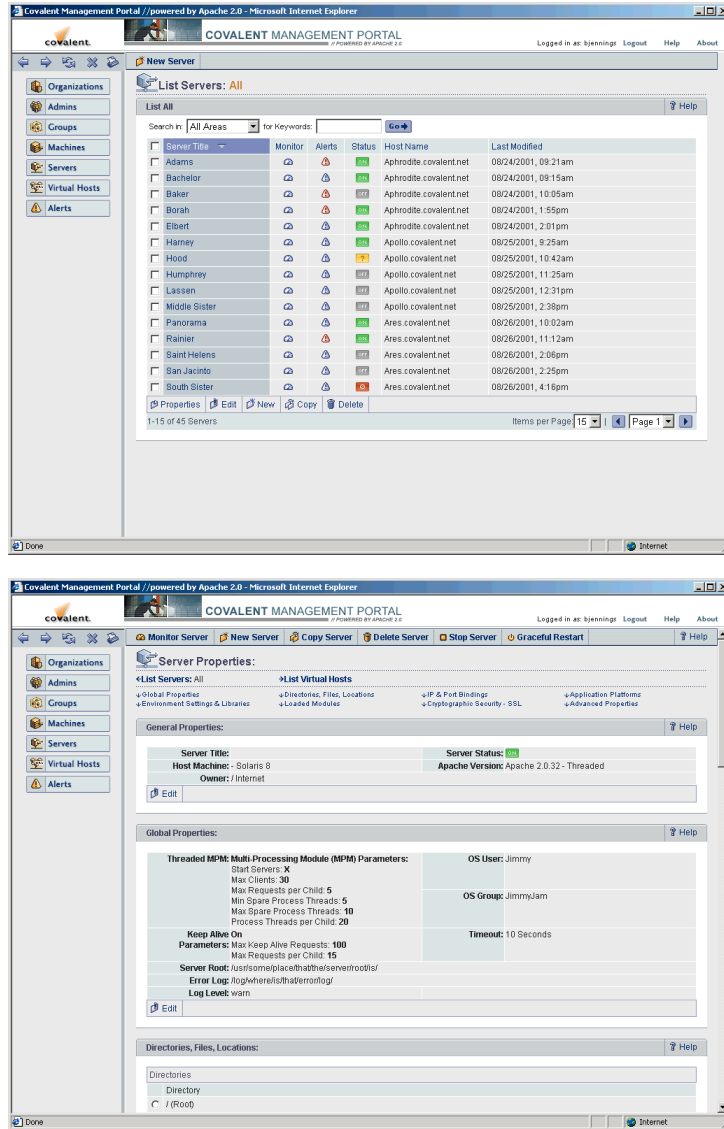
Covalent Management Portal //powered by Apache 2.0 - Microsoft Internet Explorer

covalent.

COVALENT MANAGEMENT PORTAL
// POWERED BY APACHE 2.0

Logged in as: bjennings Logout Help About

New Server

Organizations
Admins
Groups
Machines
Servers
Virtual Hosts
Alerts

List Servers: All

List All

Help

Search in: All Areas for Keywords: Go

| Server Title | Monitor | Alerts | Status | Host Name | Last Modified |
|---|---|---|---|---|---|
| Adams | | | ON | Aphrodite.covalent.net | 08/24/2001, 09:21am |
| Bachelor | | | ON | Aphrodite.covalent.net | 08/24/2001, 09:15am |
| Baker | | | OFF | Aphrodite.covalent.net | 08/24/2001, 10:05am |
| Borah | | | ON | Aphrodite.covalent.net | 08/24/2001, 1:55pm |
| Elbert | | | ON | Aphrodite.covalent.net | 08/24/2001, 2:01pm |
| Harney | | | ON | Apollo.covalent.net | 08/25/2001, 9:25am |
| Hood | | | ? | Apollo.covalent.net | 08/25/2001, 10:42am |
| Humphrey | | | OFF | Apollo.covalent.net | 08/25/2001, 11:25am |
| Lassen | | | OFF | Apollo.covalent.net | 08/25/2001, 12:31pm |
| Middle Sister | | | OFF | Apollo.covalent.net | 08/25/2001, 2:38pm |
| Panorama | | | ON | Ares.covalent.net | 08/26/2001, 10:02am |
| Rainier | | | ON | Ares.covalent.net | 08/26/2001, 11:12am |
| Saint Helens | | | OFF | Ares.covalent.net | 08/26/2001, 2:06pm |
| San Jacinto | | | OFF | Ares.covalent.net | 08/26/2001, 2:25pm |
| South Sister | | | | Ares.covalent.net | 08/26/2001, 4:16pm |

Properties Edit New Copy Delete

1-15 of 45 Servers

Items per Page: 15 | Page 1

Done

Internet

Covalent Management Portal //powered by Apache 2.0 - Microsoft Internet Explorer

covalent.

COVALENT MANAGEMENT PORTAL
// POWERED BY APACHE 2.0

Logged in as: bjennings Logout Help About

Monitor Server New Server Copy Server Delete Server Stop Server Graceful Restart Help

Organizations
Admins
Groups
Machines
Servers
Virtual Hosts
Alerts

Server Properties:

List Servers: All
List Virtual Hosts

Global Properties
Environment Settings & Libraries
Directories, Files, Locations
Loaded Modules
IP & Port Bindings
Cryptographic Security - SSL
Application Platforms
Advanced Properties

General Properties:

Help

Server Title:
Host Machine: - Solaris 8
Owner: / Internet
Server Status: ON
Apache Version: Apache 2.0.32 - Threaded

Edit

Global Properties:

Help

Threaded MPM: Multi-Processing Module (MPM) Parameters:
Start Servers: X
Max Clients: 30
Max Requests per Child: 5
Min Spare Process Threads: 5
Max Spare Process Threads: 10
Process Threads per Child: 20

OS User: Jimmy

OS Group: JimmyJam

Keep Alive Parameters: On
Max Keep Alive Requests: 100
Max Requests per Child: 15

Timeout: 10 Seconds

Server Root: /usr/some/place/that/the/server/root/is/
Error Log: /log/where/is/that/error/log/
Log Level: warn

Edit

Directories, Files, Locations:

Help

Directories
Directory
/ (Root)

Done

Internet